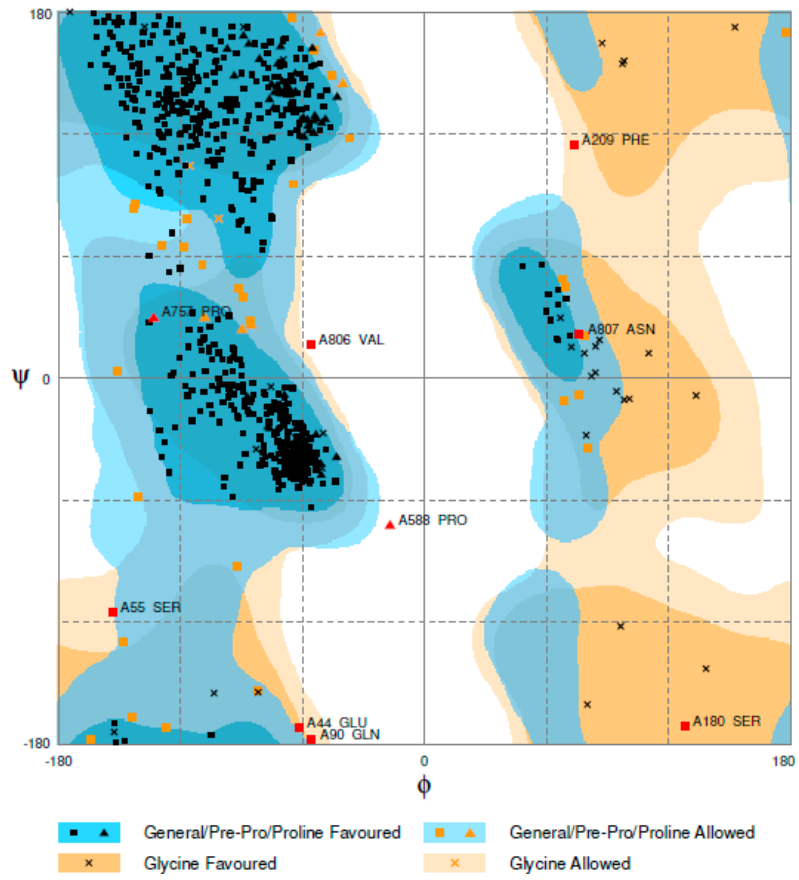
180
A209 PHE
A757 PRO
A806 VAL
A807 ASN
ψ
0
A588 PRO
A55 SER
A44 GLU
A90 GLN
A180 SER
-180
-180
0
180
φ

General/Pre-Pro/Proline Favoured
General/Pre-Pro/Proline Allowed
Glycine Favoured
Glycine Allowed